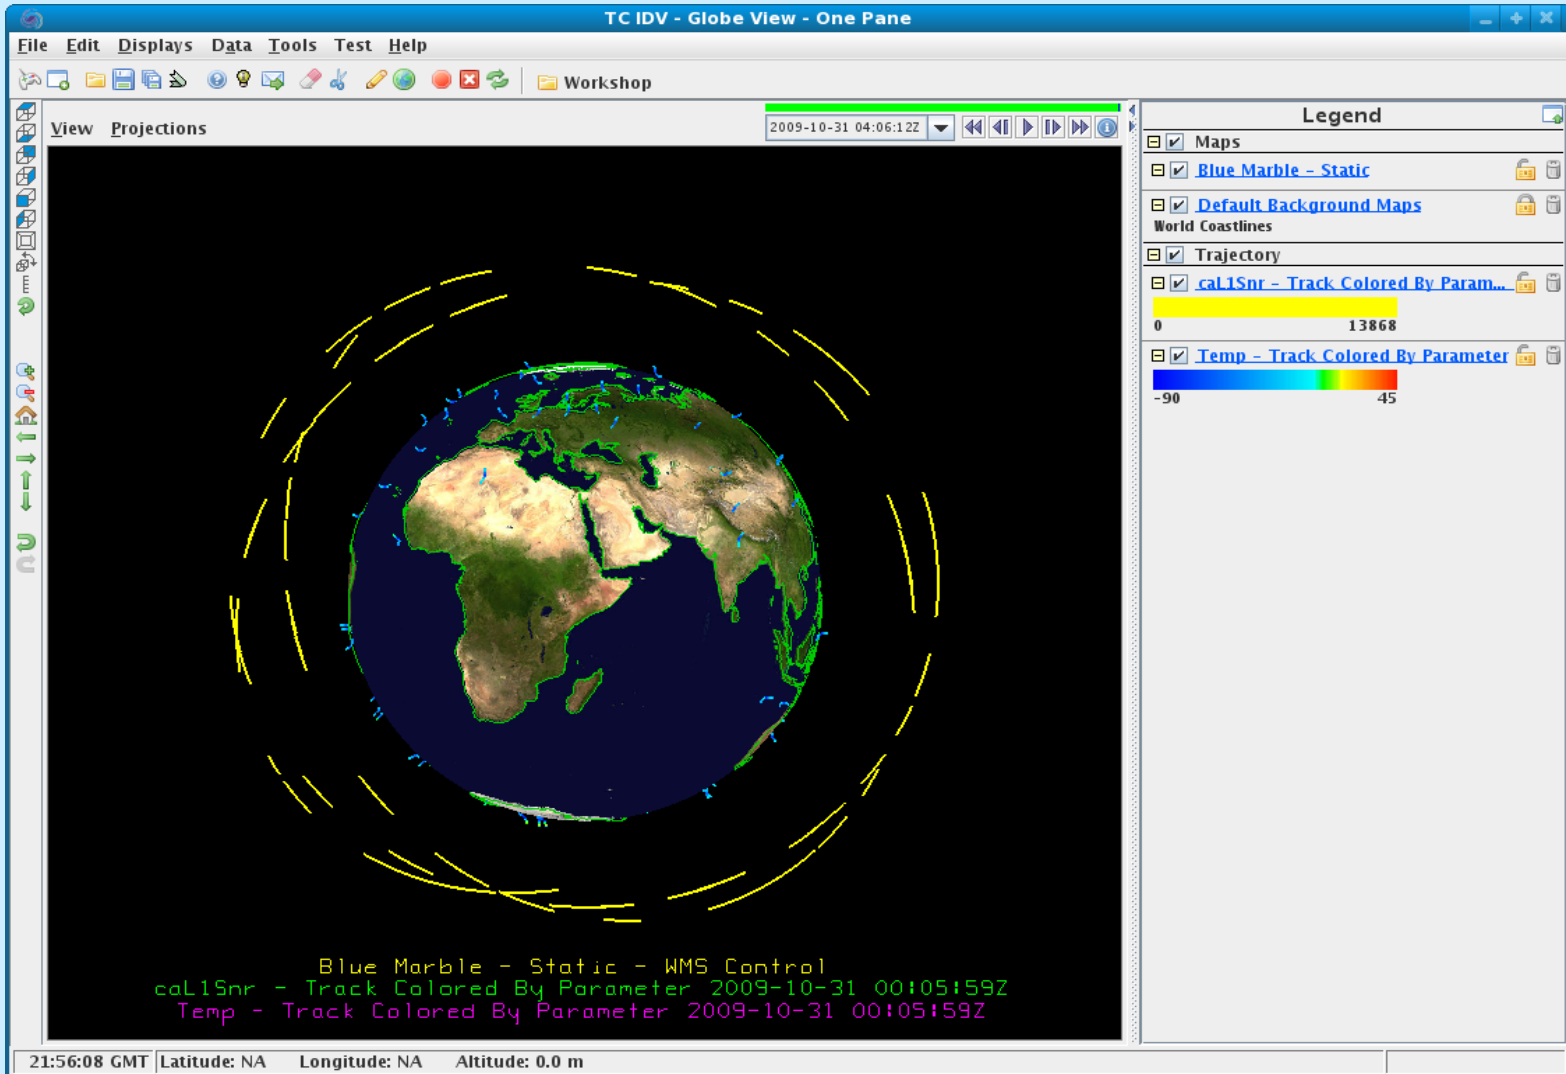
TC IDV - Globe View - One Pane

File Edit Displays Data Tools Test Help

Workshop

View Projections

2009-10-31 04:06:12Z

Legend

Maps

Blue Marble - Static

Default Background Maps

World Coastlines

Trajectory

caL1Snr - Track Colored By Param...

0 13868

Temp - Track Colored By Parameter

-90 45

Blue Marble - Static - WMS Control
caL1Snr - Track Colored By Parameter 2009-10-31 00:05:59Z
Temp - Track Colored By Parameter 2009-10-31 00:05:59Z

21:56:08 GMT Latitude: NA Longitude: NA Altitude: 0.0 m